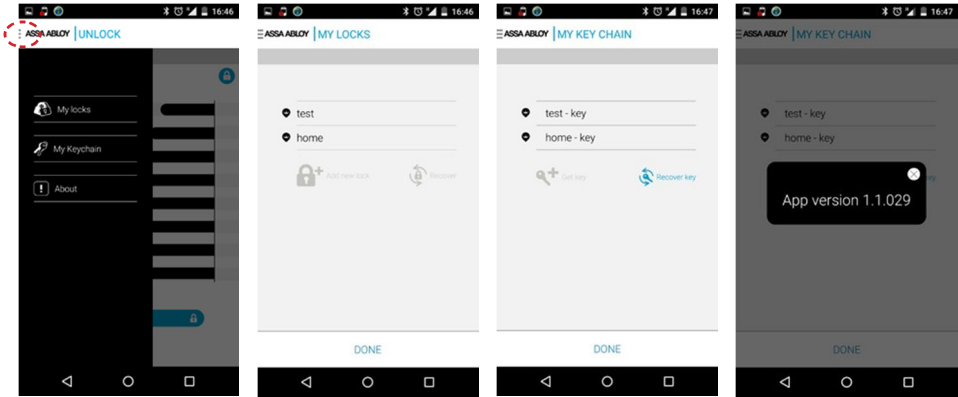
16:46
ASSA ABLOY | UNLOCK
My locks
My Keychain
About

16:46
ASSA ABLOY | MY LOCKS
test
home
Add new lock
Recover
DONE

16:47
ASSA ABLOY | MY KEY CHAIN
test - key
home - key
Get key
Recover key
DONE

16:47
ASSA ABLOY | MY KEY CHAIN
test - key
home - key
App version 1.1.029
DONE